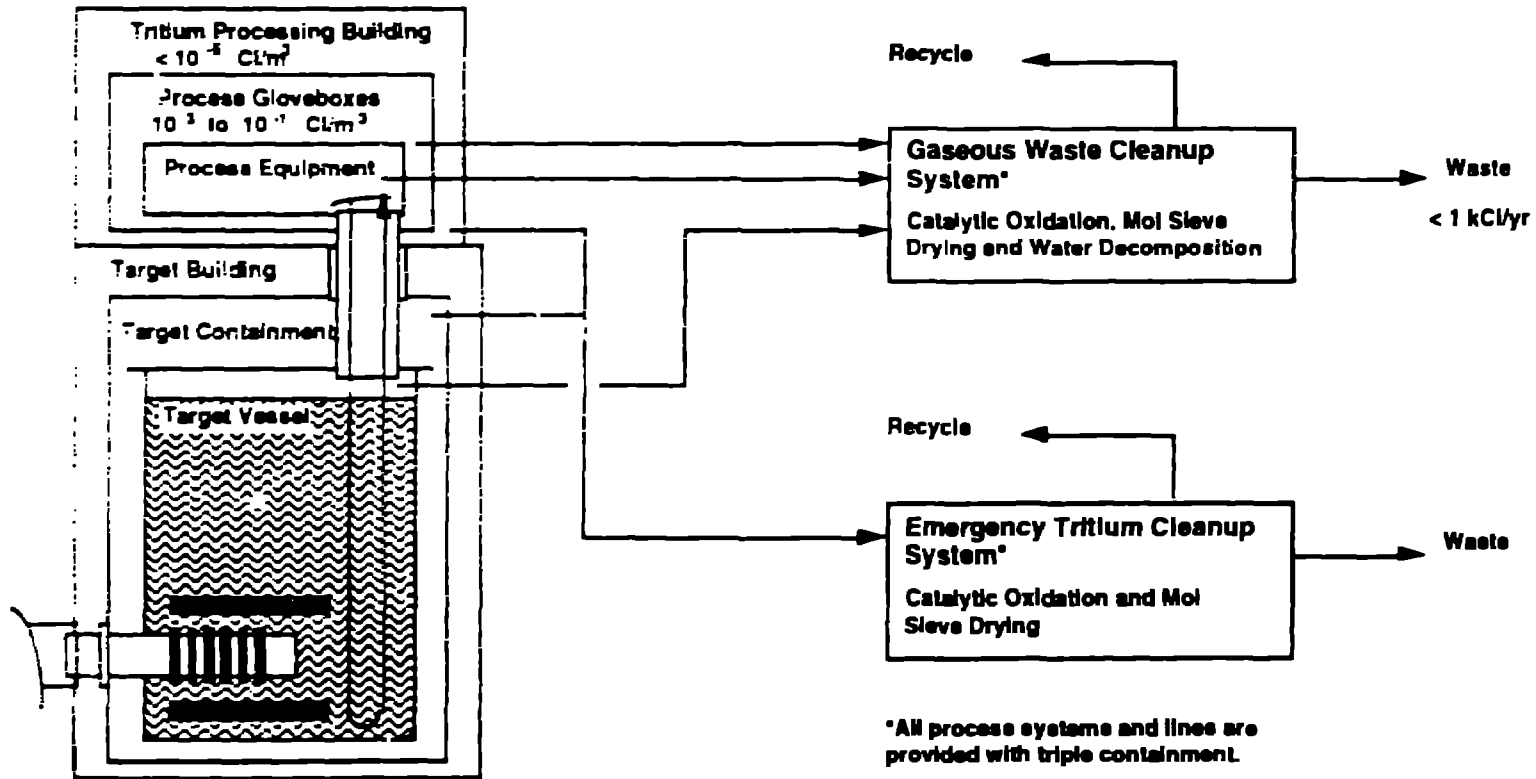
Tritium Processing Building
$< 10^{-6}$ Ci/m$^3$

Process Gloveboxes
$10^{-3}$ to $10^{-1}$ Ci/m$^3$

Process Equipment

Target Building

Target Containment

Target Vessel

Recycle

Gaseous Waste Cleanup System*

Catalytic Oxidation, Mol Sieve Drying and Water Decomposition

Waste

< 1 kCi/yr

Recycle

Emergency Tritium Cleanup System*

Catalytic Oxidation and Mol Sieve Drying

Waste

*All process systems and lines are provided with triple containment.